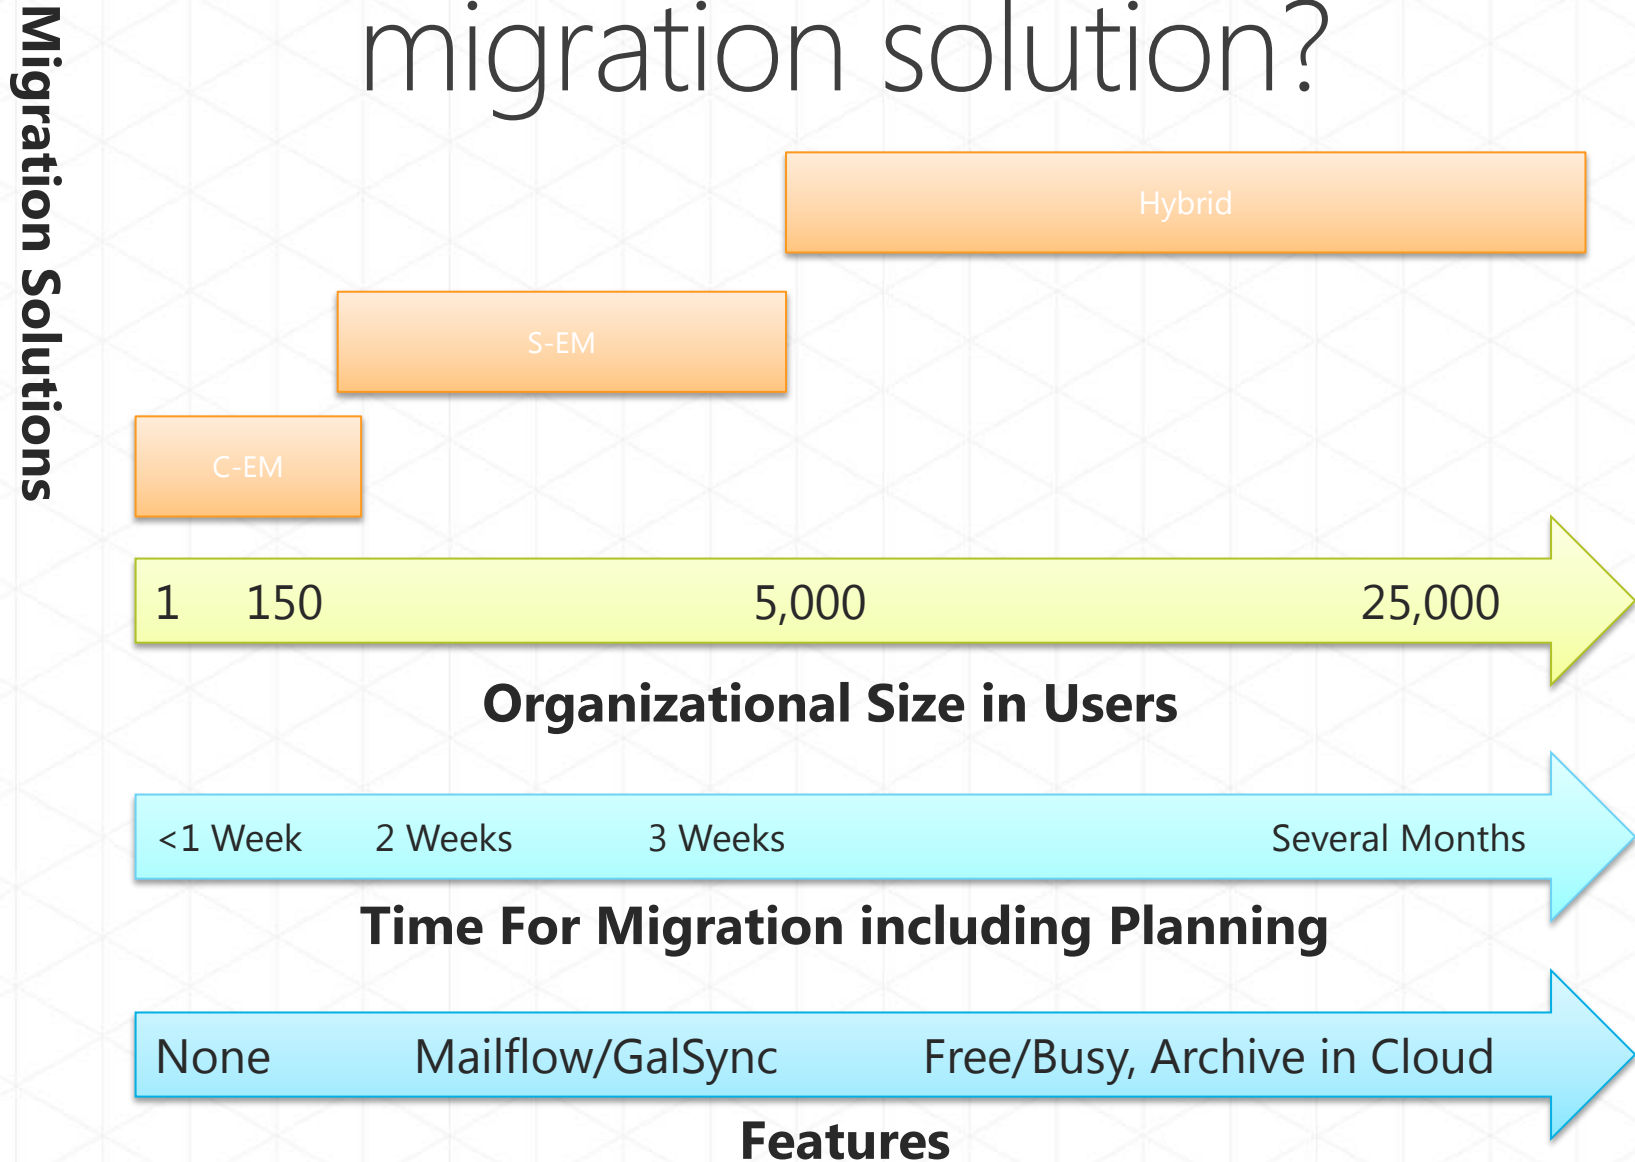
migration solution?

Migration Solutions

Hybrid

S-EM

C-EM

1 150 5,000 25,000

Organizational Size in Users

<1 Week 2 Weeks 3 Weeks Several Months

Time For Migration including Planning

None Mailflow/GalSync Free/Busy, Archive in Cloud

Features